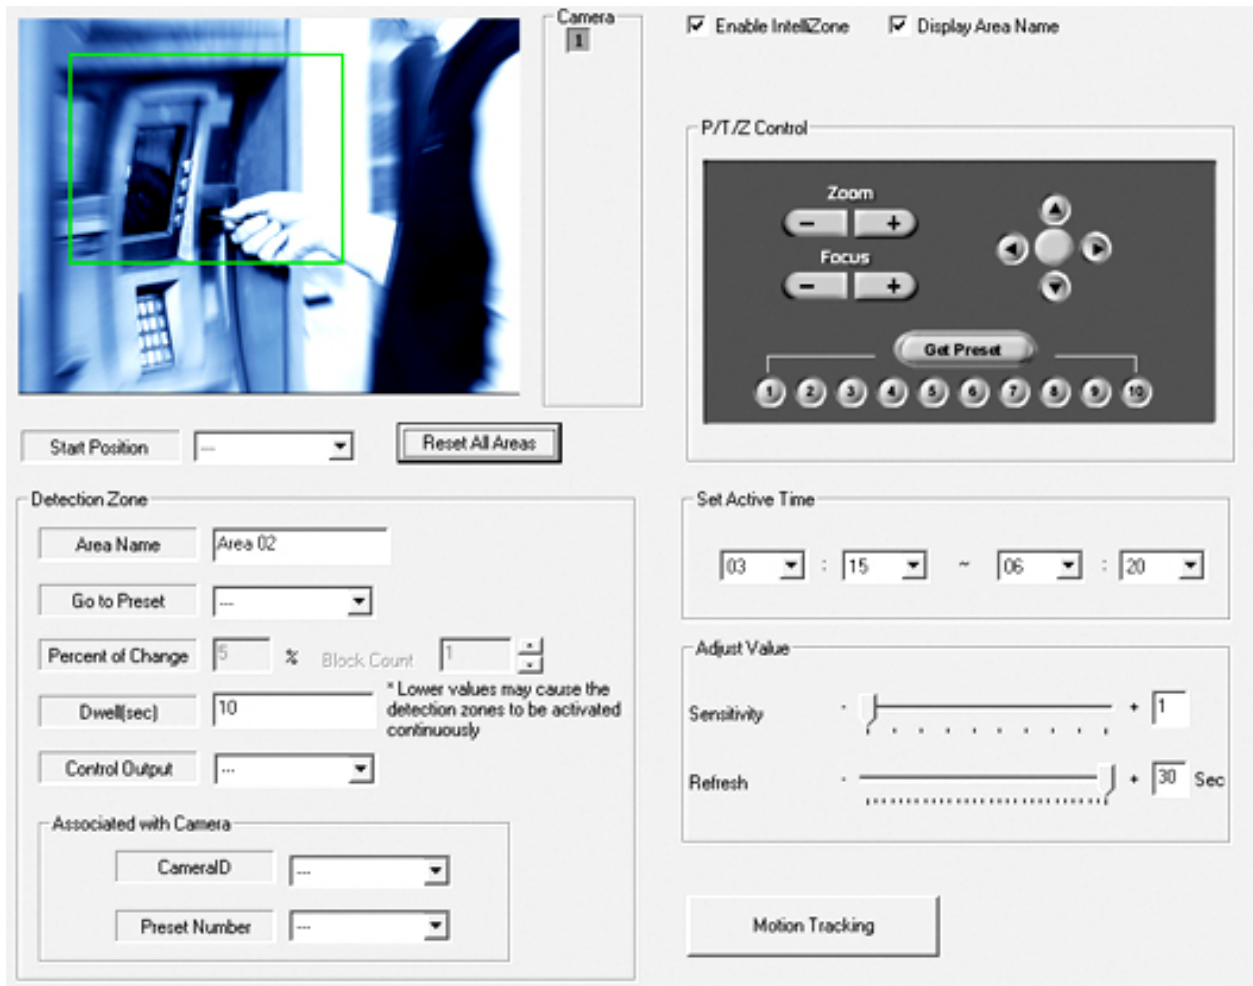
Camera
1

Enable IntelliZone
Display Area Name

P/T/Z Control
Zoom
−
+
Focus
−
+
Get Preset
1 2 3 4 5 6 7 8 9 10

Start Position
---
Reset All Areas

Detection Zone
Area Name
Area 02
Go to Preset
---
Percent of Change
5
%
Block Count
1
Dwell(sec)
10
* Lower values may cause the detection zones to be activated continuously
Control Output
---
Associated with Camera
CameraID
---
Preset Number
---

Set Active Time
03
:
15
~
06
:
20

Adjust Value
Sensitivity
-
+
1
Refresh
-
+
30
Sec

Motion Tracking